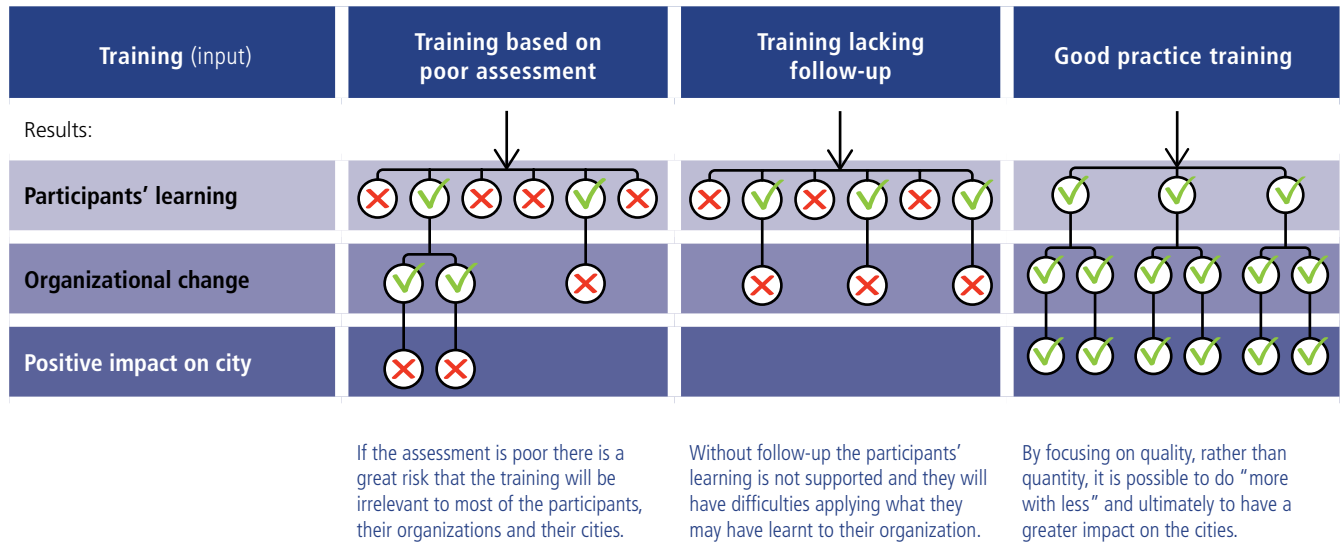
| Training (input) | Training based on poor assessment | Training lacking follow-up | Good practice training |
|---|---|---|---|
| Results: | | | |
| Participants' learning | | | |
| Organizational change | | | |
| Positive impact on city | | | |

If the assessment is poor there is a great risk that the training will be irrelevant to most of the participants, their organizations and their cities.

Without follow-up the participants' learning is not supported and they will have difficulties applying what they may have learnt to their organization.

By focusing on quality, rather than quantity, it is possible to do "more with less" and ultimately to have a greater impact on the cities.